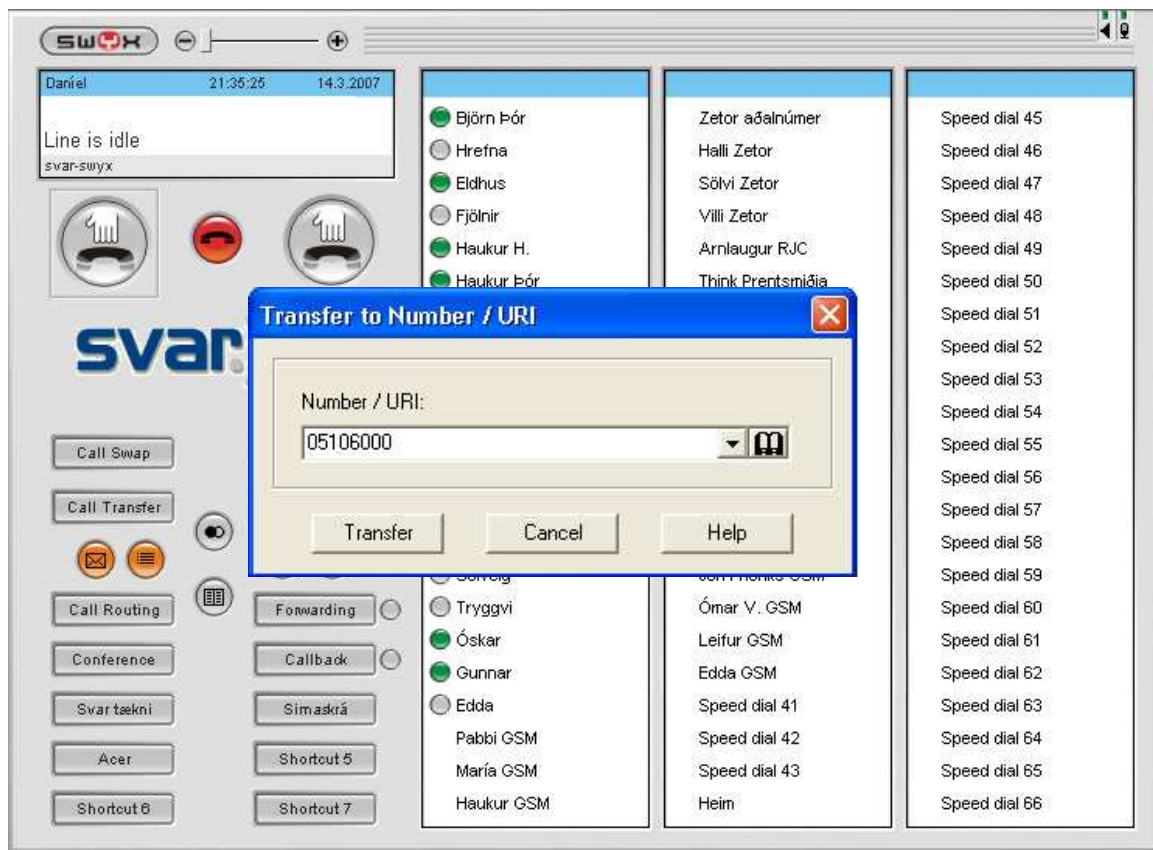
SWYX

Daníel 21:35:25 14.3.2007
Line is idle
svar-swyx

svar

Call Swap
Call Transfer
Call Routing
Conference
Svar tækni
Acer
Shortcut 6
Forwarding
Callback
Símaskrá
Shortcut 5
Shortcut 7

Björn Þór
Hrefna
Eldhus
Fjölnir
Haukur H.
Haukur Þór
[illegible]
Tryggvi
Óskar
Gunnar
Edda
Pabbi GSM
María GSM
Haukur GSM

Zetor aðalnúmer
Halli Zetor
Sölvi Zetor
Villi Zetor
Arnlaugur RJC
Think Prentsmiðja
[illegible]
Ómar V. GSM
Leifur GSM
Edda GSM
Speed dial 41
Speed dial 42
Speed dial 43
Heim

Speed dial 45
Speed dial 46
Speed dial 47
Speed dial 48
Speed dial 49
Speed dial 50
Speed dial 51
Speed dial 52
Speed dial 53
Speed dial 54
Speed dial 55
Speed dial 56
Speed dial 57
Speed dial 58
Speed dial 59
Speed dial 60
Speed dial 61
Speed dial 62
Speed dial 63
Speed dial 64
Speed dial 65
Speed dial 66

Transfer to Number / URI
Number / URI:
05106000
Transfer
Cancel
Help